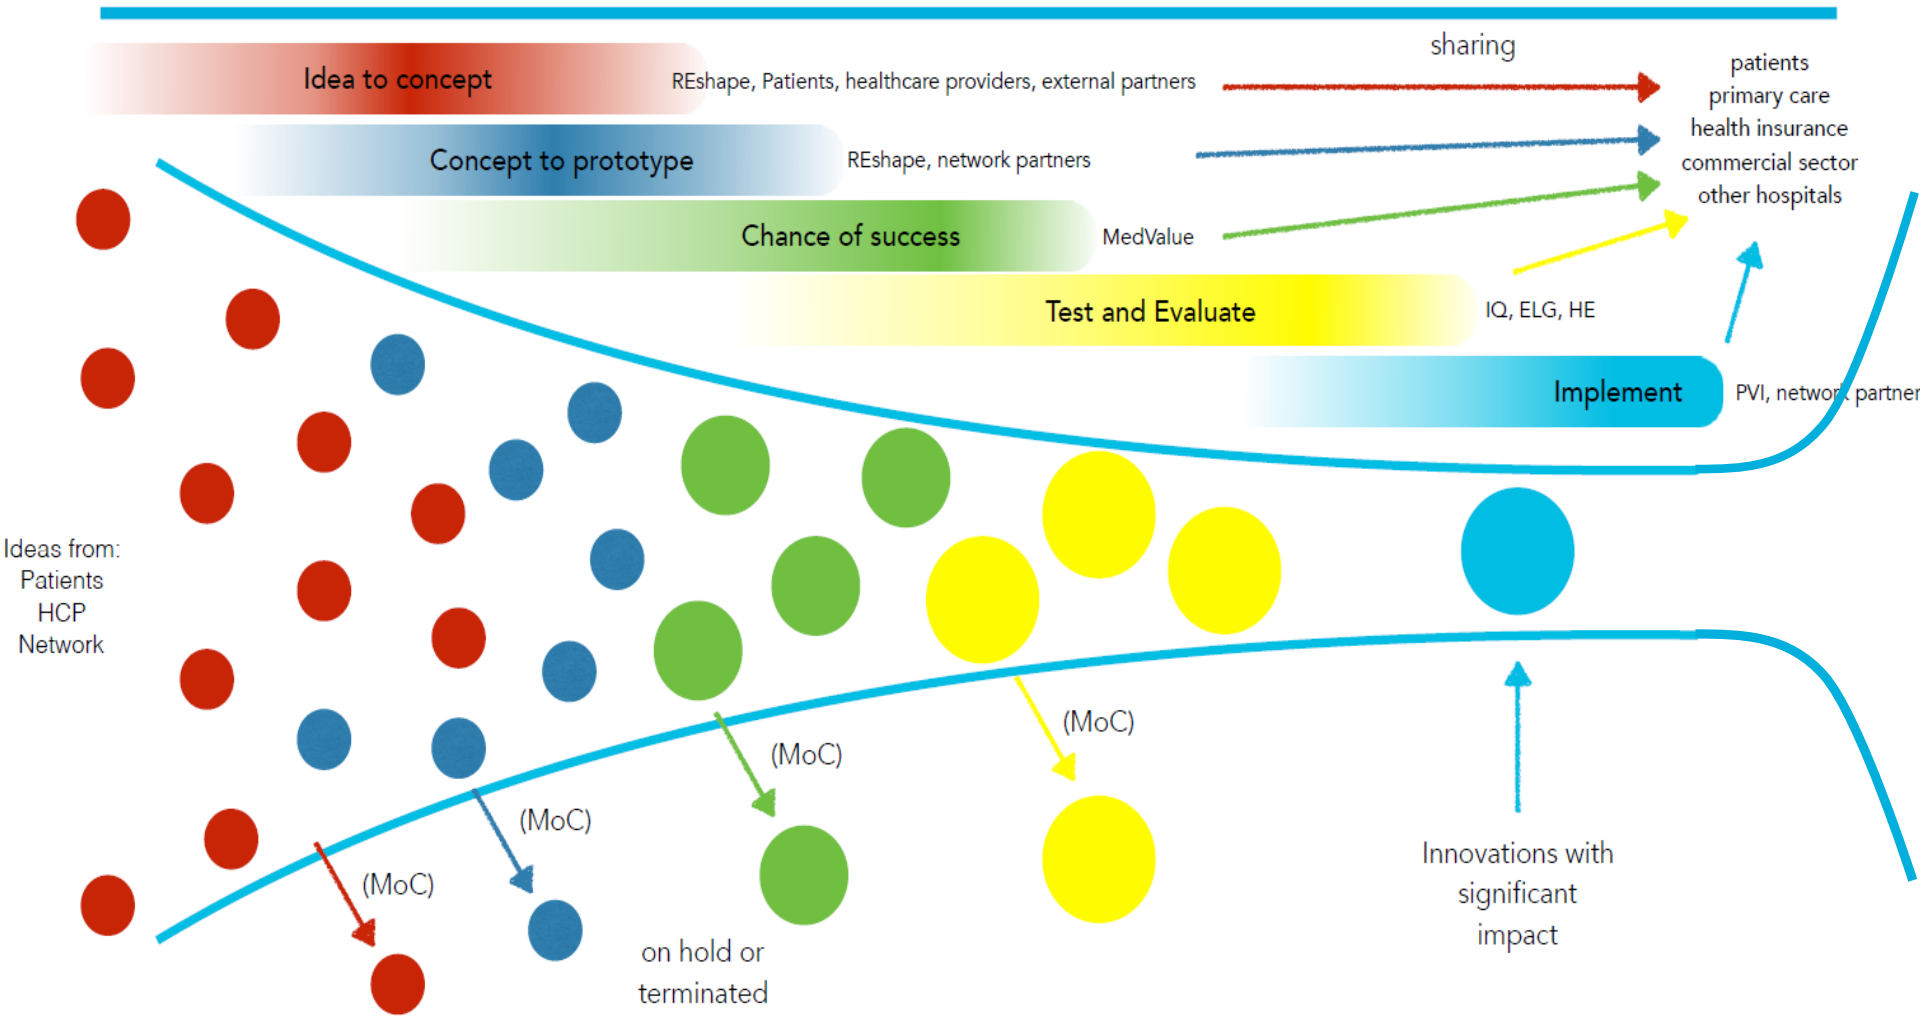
sharing

Idea to concept

REshape, Patients, healthcare providers, external partners

Concept to prototype

REshape, network partners

Chance of success

MedValue

Test and Evaluate

IQ, ELG, HE

Implement

PVI, network partner

patients
primary care
health insurance
commercial sector
other hospitals

Ideas from:
Patients
HCP
Network

(MoC)

(MoC)

(MoC)

(MoC)

on hold or terminated

Innovations with significant impact